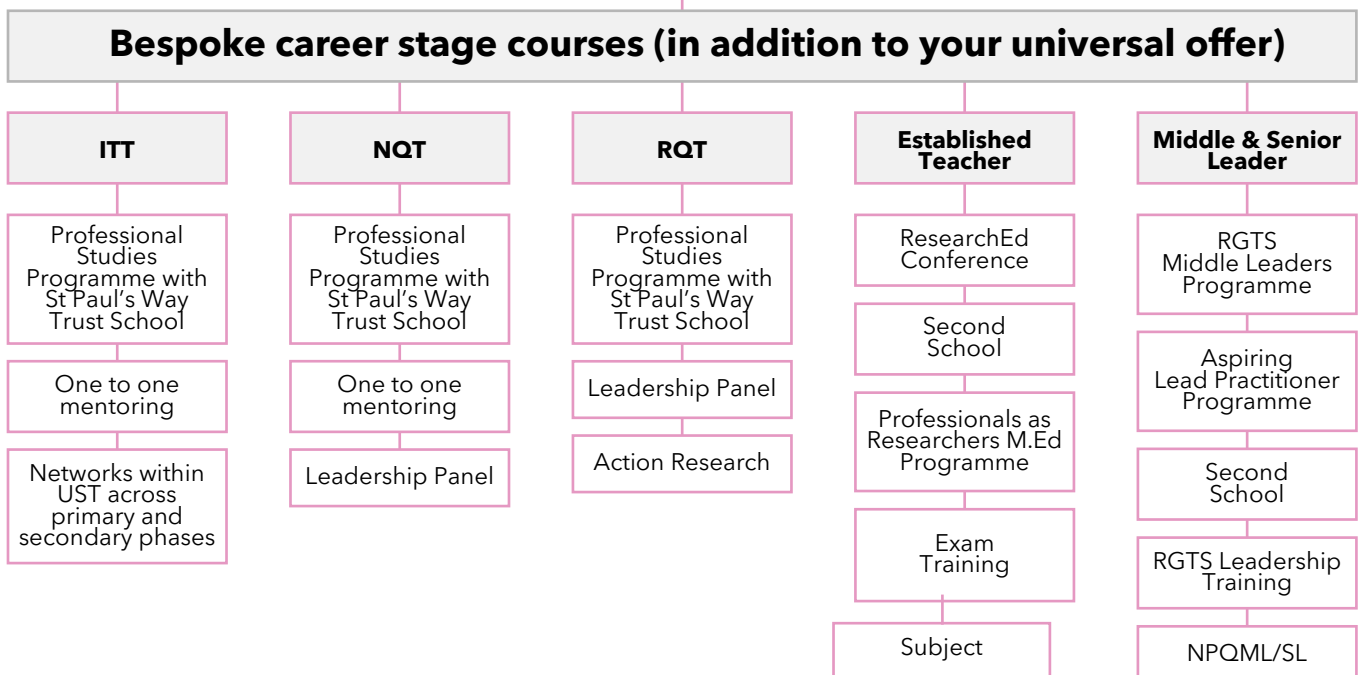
**Bespoke career stage courses (in addition to your universal offer)**

**ITT**

Professional Studies Programme with St Paul's Way Trust School

One to one mentoring

Networks within UST across primary and secondary phases

**NQT**

Professional Studies Programme with St Paul's Way Trust School

One to one mentoring

Leadership Panel

**RQT**

Professional Studies Programme with St Paul's Way Trust School

Leadership Panel

Action Research

**Established Teacher**

ResearchEd Conference

Second School

Professionals as Researchers M.Ed Programme

Exam Training

Subject

**Middle & Senior Leader**

RGTS Middle Leaders Programme

Aspiring Lead Practitioner Programme

Second School

RGTS Leadership Training

NPQML/SL